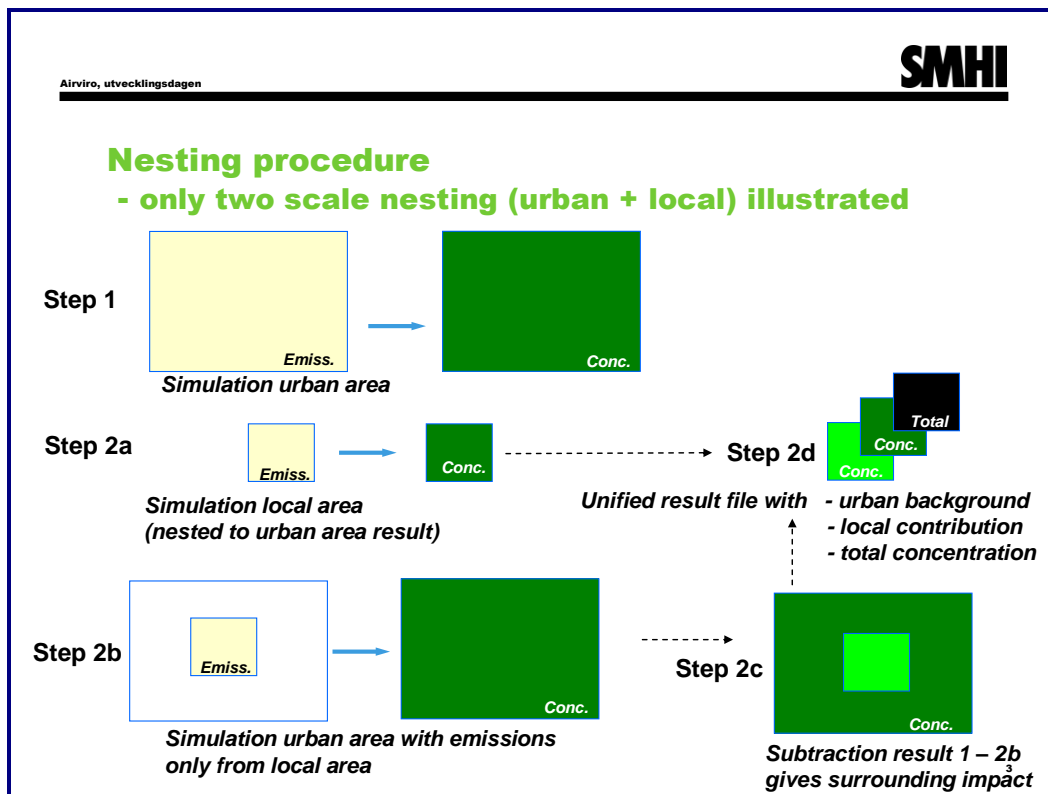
Airviro, utvecklingsdagen

SMHI

Nesting procedure
- only two scale nesting (urban + local) illustrated

Step 1

Emiss.

Conc.

Simulation urban area

Step 2a

Emiss.

Conc.

Step 2d

Total

Conc.

Conc.

Simulation local area
(nested to urban area result)

Unified result file with - urban background
- local contribution
- total concentration

Step 2b

Emiss.

Conc.

Step 2c

Conc.

Simulation urban area with emissions only from local area

Subtraction result 1 – 2b gives surrounding impact

3